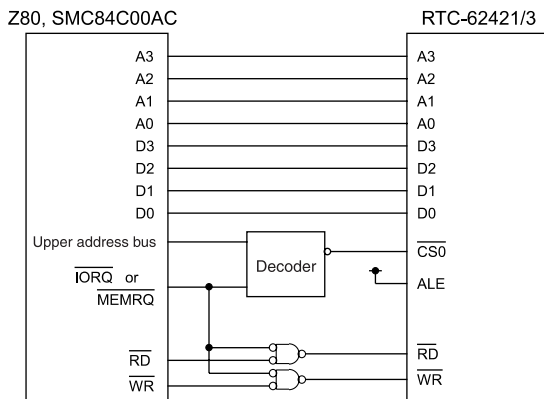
Z80, SMC84C00AC

RTC-62421/3

A3
A2
A1
A0
D3
D2
D1
D0
Upper address bus
$\overline{IORQ}$ or
$\overline{MEMRQ}$
$\overline{RD}$
$\overline{WR}$

Decoder

A3
A2
A1
A0
D3
D2
D1
D0
$\overline{CS0}$
ALE
$\overline{RD}$
$\overline{WR}$